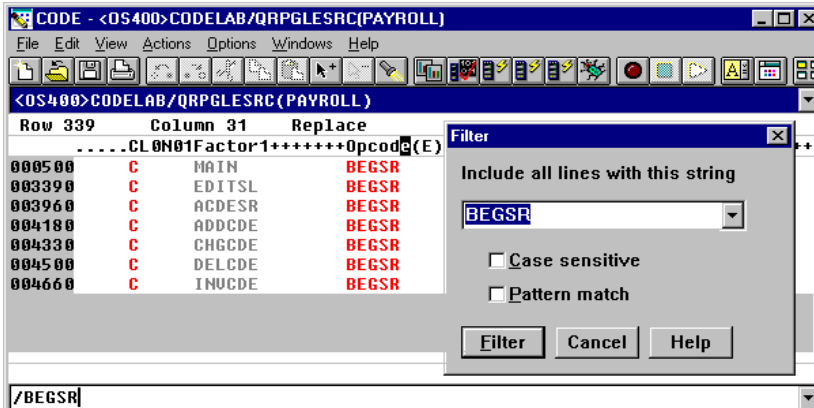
CODE - <OS400>CODELAB/QRPGLESRC(PAYROLL)

File Edit View Actions Options Windows Help

<OS400>CODELAB/QRPGLESRC(PAYROLL)

Row 339 Column 31 Replace

.....CL0N01Factor1+++++++Opcode(E)

| | | | |
|---|---|---|---|
| 000500 | C | MAIN | BEGSR |
| 003390 | C | EDITSL | BEGSR |
| 003960 | C | ACDESR | BEGSR |
| 004180 | C | ADDCDE | BEGSR |
| 004330 | C | CHGCDE | BEGSR |
| 004500 | C | DELCDE | BEGSR |
| 004660 | C | INVCDE | BEGSR |

Filter

Include all lines with this string

BEGSR

Case sensitive

Pattern match

Filter Cancel Help

/BEGSR